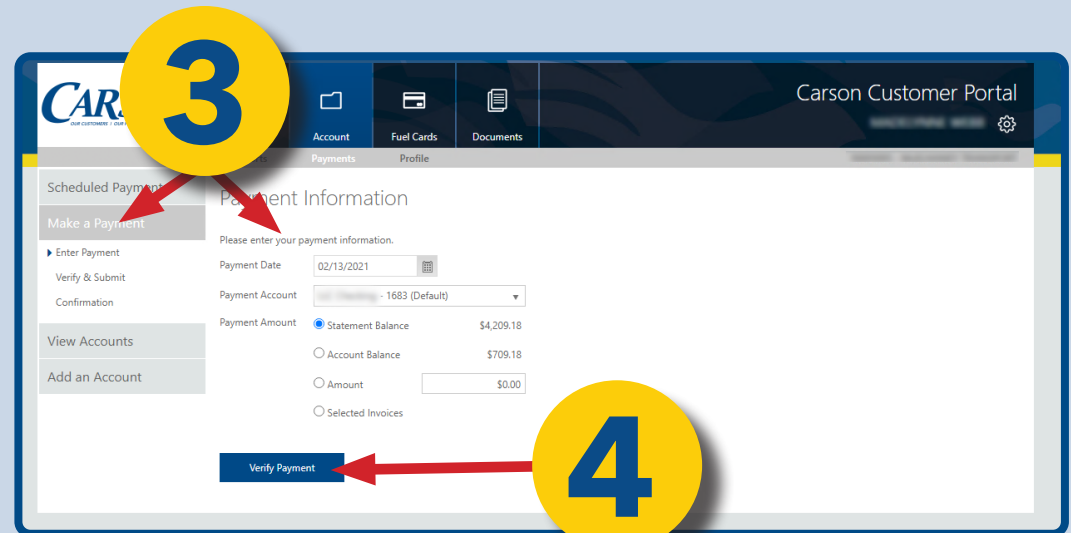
3

CARS
OUR CUSTOMERS • OUR

Account
Fuel Cards
Documents

Carson Customer Portal
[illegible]

Payments
Profile
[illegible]

Scheduled Payment
Make a Payment
▸ Enter Payment
Verify & Submit
Confirmation
View Accounts
Add an Account

Payment Information

Please enter your payment information.

Payment Date 02/13/2021

Payment Account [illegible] - 1683 (Default)

Payment Amount
Statement Balance $4,209.18
Account Balance $709.18
Amount $0.00
Selected Invoices

Verify Payment

4